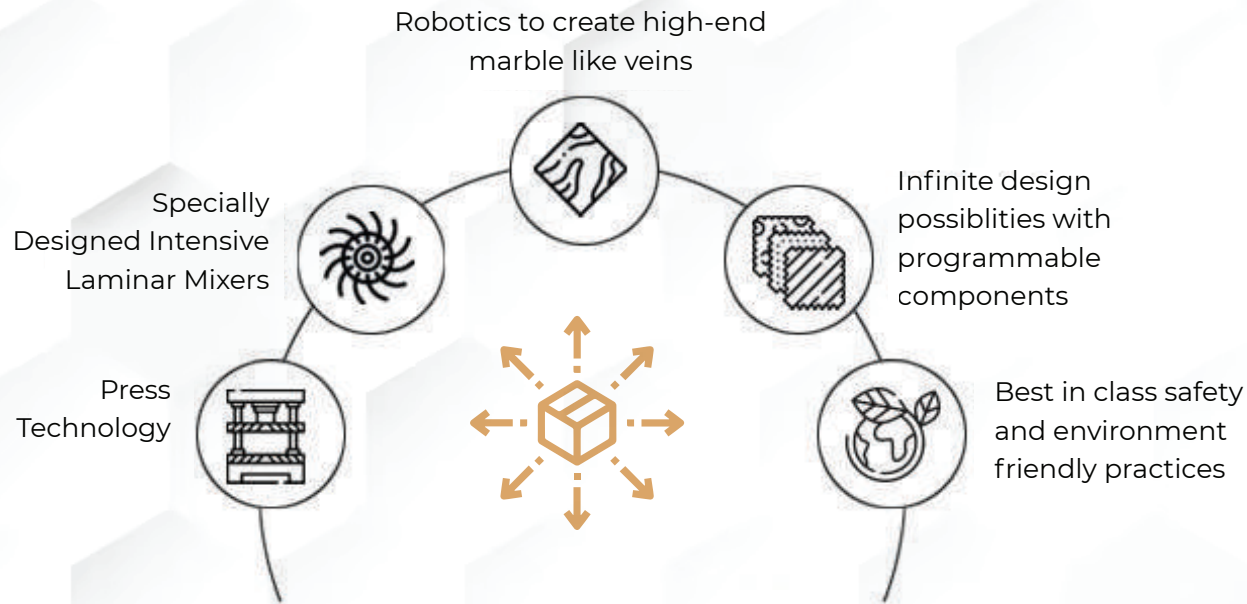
Robotics to create high-end marble like veins

Specially Designed Intensive Laminar Mixers

Infinite design possiblities with programmable components

Press Technology

Best in class safety and environment friendly practices